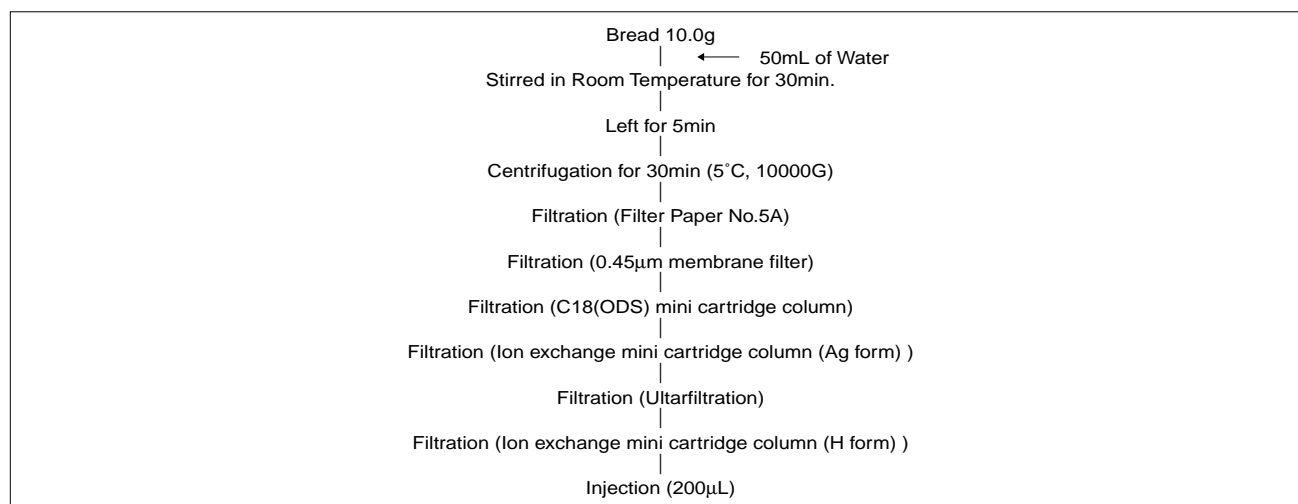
Bread 10.0g

50mL of Water

Stirred in Room Temperature for 30min.

Left for 5min

Centrifugation for 30min (5˚C, 10000G)

Filtration (Filter Paper No.5A)

Filtration (0.45μm membrane filter)

Filtration (C18(ODS) mini cartridge column)

Filtration (Ion exchange mini cartridge column (Ag form) )

Filtration (Ultarfiltration)

Filtration (Ion exchange mini cartridge column (H form) )

Injection (200μL)